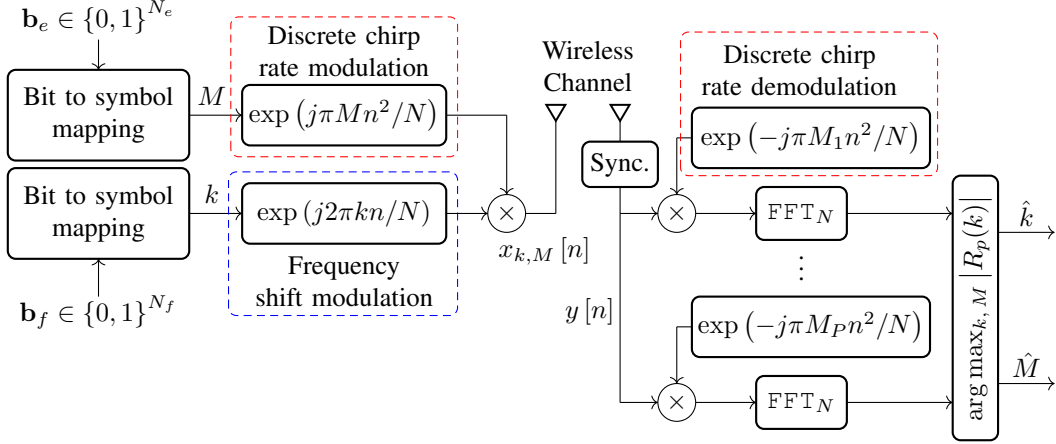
$\mathbf{b}_e \in \{0,1\}^{N_e}$

Bit to symbol mapping

$M$

Discrete chirp rate modulation

$\exp\left(j\pi M n^2/N\right)$

Bit to symbol mapping

$k$

$\exp\left(j2\pi k n/N\right)$

Frequency shift modulation

$\mathbf{b}_f \in \{0,1\}^{N_f}$

$\times$

$x_{k,M}[n]$

Wireless Channel

Sync.

$y[n]$

Discrete chirp rate demodulation

$\exp\left(-j\pi M_1 n^2/N\right)$

$\times$

$\mathtt{FFT}_N$

$\vdots$

$\exp\left(-j\pi M_P n^2/N\right)$

$\times$

$\mathtt{FFT}_N$

$\arg\max_{k,M} |R_p(k)|$

$\hat{k}$

$\hat{M}$